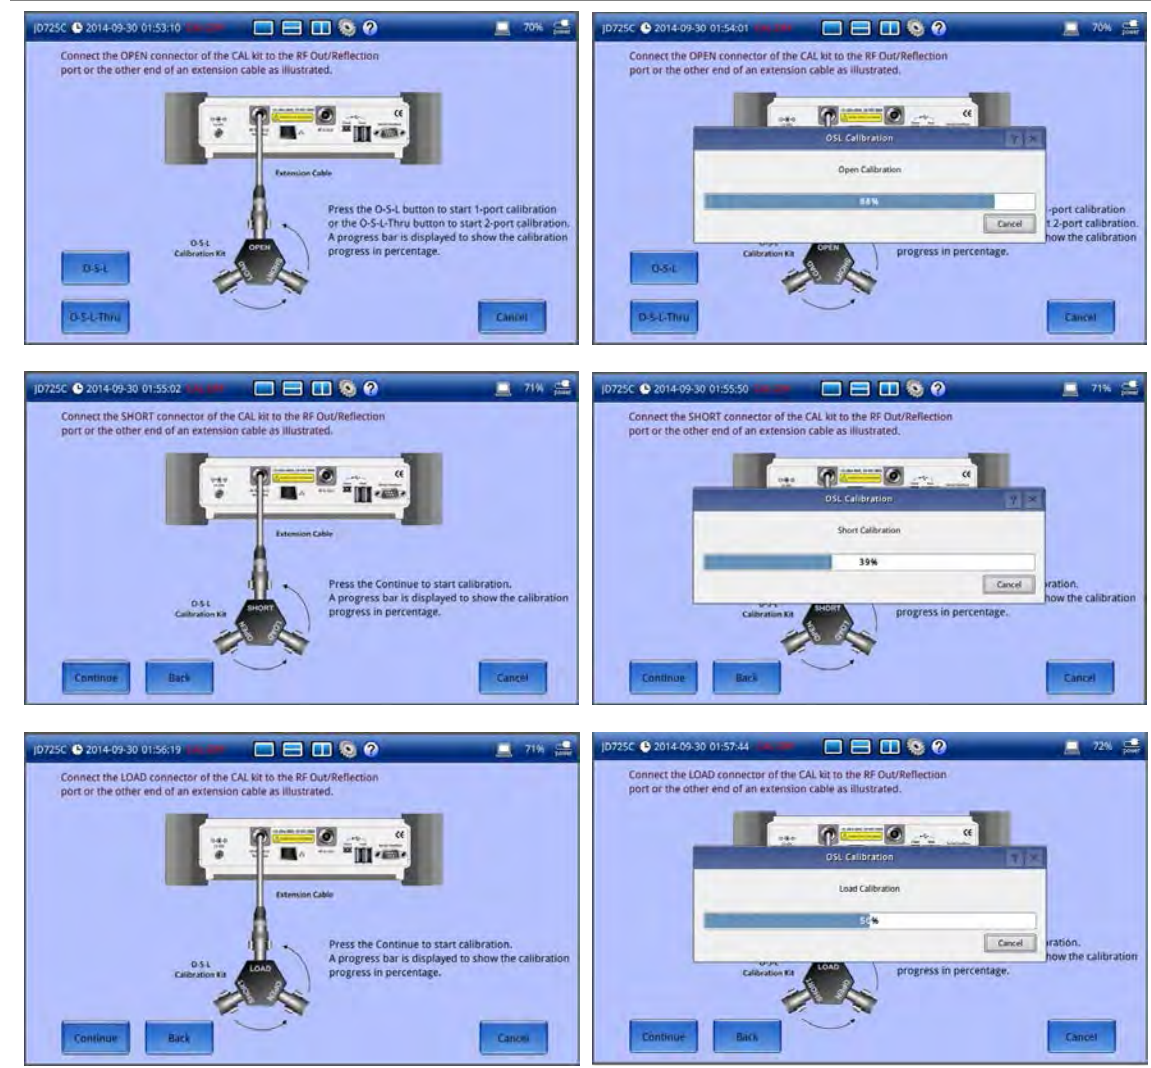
JD725C 2014-09-30 01:53:10 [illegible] 70%

Connect the OPEN connector of the CAL kit to the RF Out/Reflection port or the other end of an extension cable as illustrated.

Extension Cable

Press the O-S-L button to start 1-port calibration or the O-S-L-Thru button to start 2-port calibration. A progress bar is displayed to show the calibration progress in percentage.

O-S-L Calibration Kit

OPEN SHORT LOAD

O-S-L

O-S-L-Thru

Cancel

JD725C 2014-09-30 01:54:01 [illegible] 70%

Connect the OPEN connector of the CAL kit to the RF Out/Reflection port or the other end of an extension cable as illustrated.

OSL Calibration

Open Calibration

88%

Cancel

-port calibration t 2-port calibration. how the calibration progress in percentage.

Calibration Kit

OPEN

O-S-L

O-S-L-Thru

Cancel

JD725C 2014-09-30 01:55:02 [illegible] 71%

Connect the SHORT connector of the CAL kit to the RF Out/Reflection port or the other end of an extension cable as illustrated.

Extension Cable

Press the Continue to start calibration. A progress bar is displayed to show the calibration progress in percentage.

O-S-L Calibration Kit

SHORT LOAD OPEN

Continue

Back

Cancel

JD725C 2014-09-30 01:55:50 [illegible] 71%

Connect the SHORT connector of the CAL kit to the RF Out/Reflection port or the other end of an extension cable as illustrated.

OSL Calibration

Short Calibration

39%

Cancel

ration. how the calibration progress in percentage.

Calibration Kit

SHORT

Continue

Back

Cancel

JD725C 2014-09-30 01:56:19 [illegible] 71%

Connect the LOAD connector of the CAL kit to the RF Out/Reflection port or the other end of an extension cable as illustrated.

Extension Cable

Press the Continue to start calibration. A progress bar is displayed to show the calibration progress in percentage.

O-S-L Calibration Kit

LOAD OPEN SHORT

Continue

Back

Cancel

JD725C 2014-09-30 01:57:44 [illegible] 72%

Connect the LOAD connector of the CAL kit to the RF Out/Reflection port or the other end of an extension cable as illustrated.

OSL Calibration

Load Calibration

50%

Cancel

ration. how the calibration progress in percentage.

Calibration Kit

LOAD

Continue

Back

Cancel